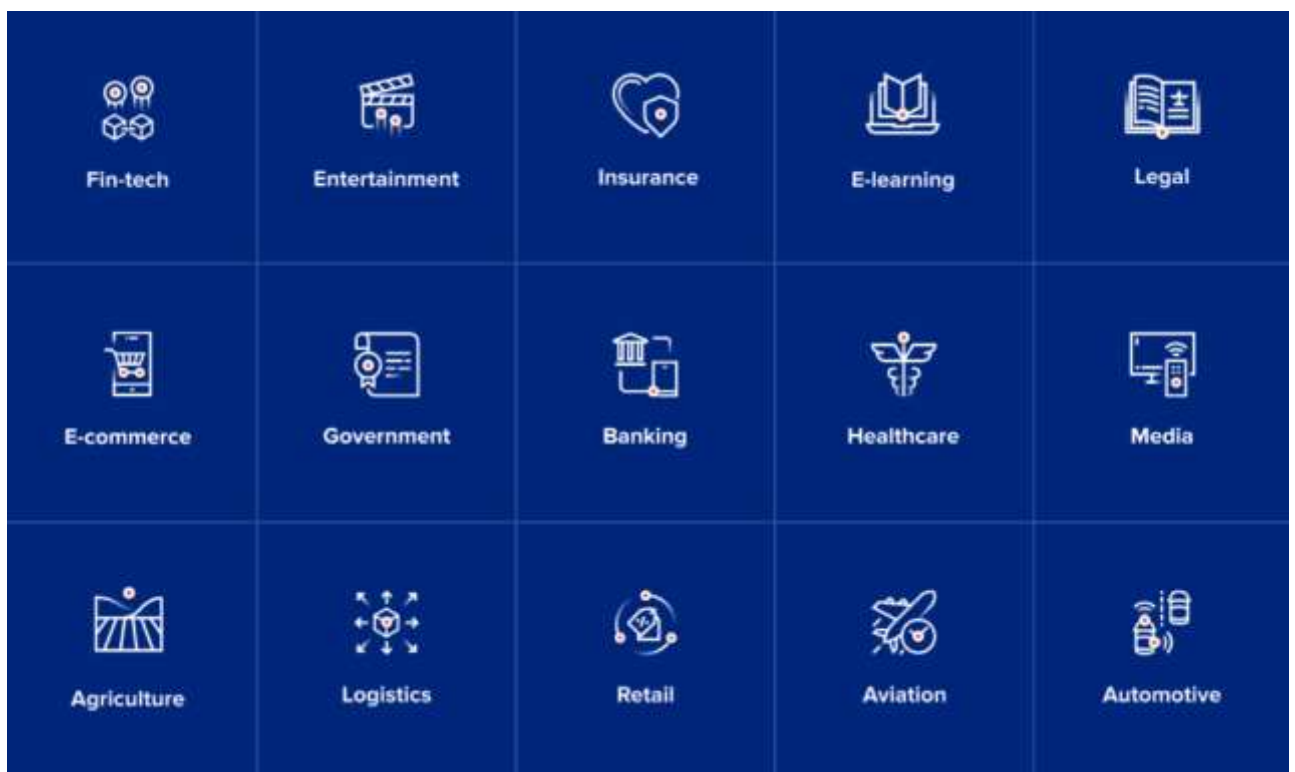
| Fin-tech | Entertainment | Insurance | E-learning | Legal |
|---|---|---|---|---|
| E-commerce | Government | Banking | Healthcare | Media |
| Agriculture | Logistics | Retail | Aviation | Automotive |